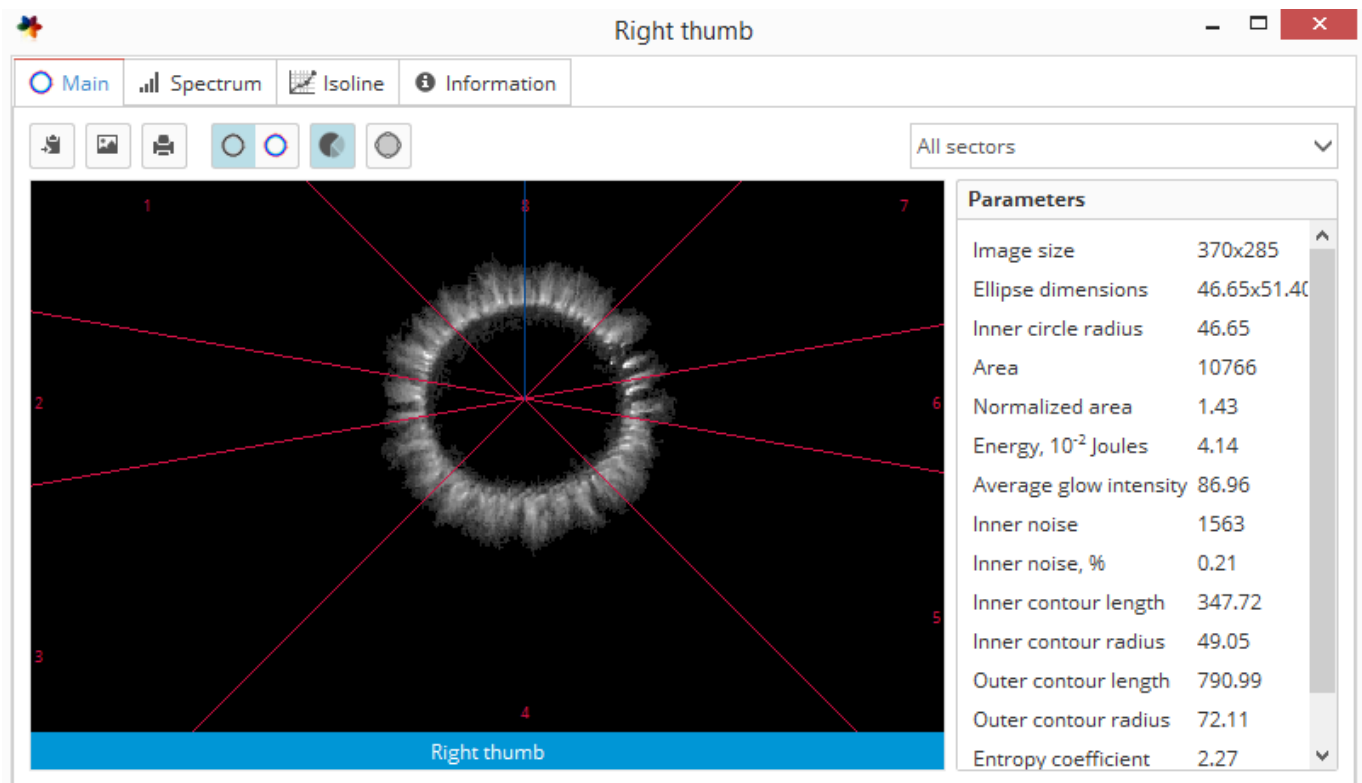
Right thumb

Main | Spectrum | Isoline | Information

All sectors

1
8
7
2
6
5
3
4

Right thumb

Parameters

| | |
|---|---|
| Image size | 370x285 |
| Ellipse dimensions | 46.65x51.40 |
| Inner circle radius | 46.65 |
| Area | 10766 |
| Normalized area | 1.43 |
| Energy, $10^{-2}$ Joules | 4.14 |
| Average glow intensity | 86.96 |
| Inner noise | 1563 |
| Inner noise, % | 0.21 |
| Inner contour length | 347.72 |
| Inner contour radius | 49.05 |
| Outer contour length | 790.99 |
| Outer contour radius | 72.11 |
| Entropy coefficient | 2.27 |